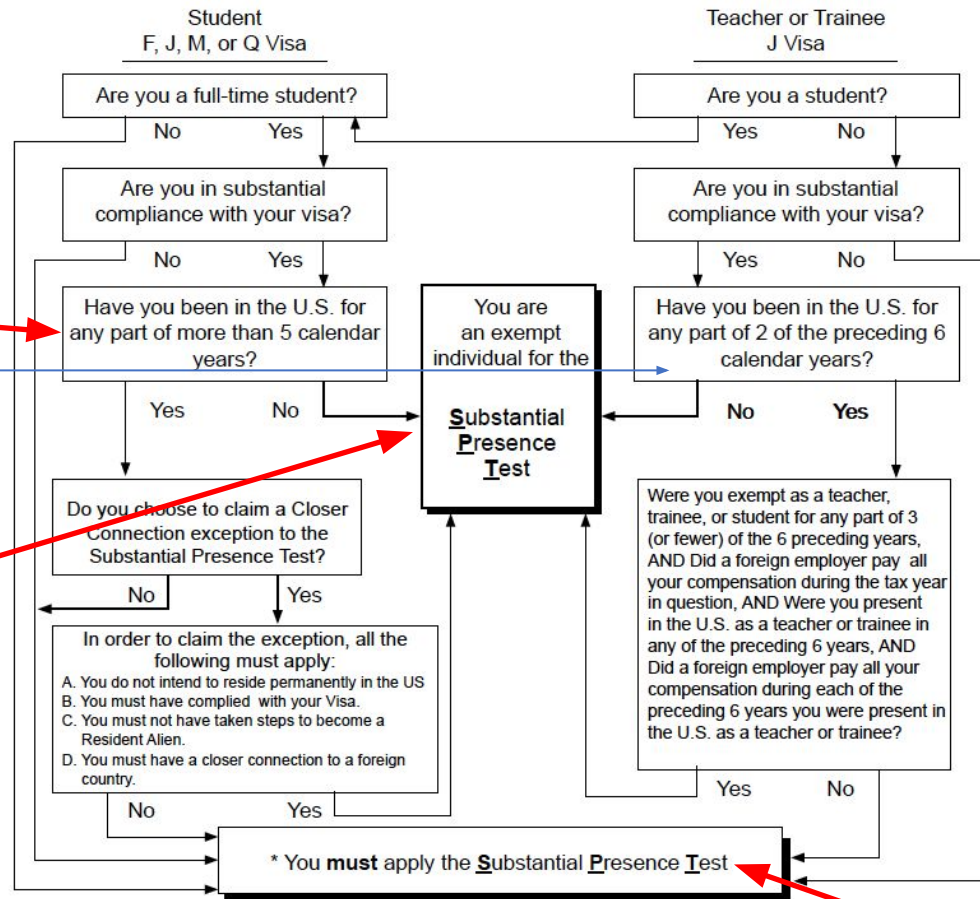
Student
F, J, M, or Q Visa

Teacher or Trainee
J Visa

Are you a full-time student?

No Yes

Are you a student?

Yes No

Are you in substantial compliance with your visa?

No Yes

Are you in substantial compliance with your visa?

Yes No

Have you been in the U.S. for any part of more than 5 calendar years?

You are an exempt individual for the

Substantial Presence Test

Have you been in the U.S. for any part of 2 of the preceding 6 calendar years?

Yes No

No Yes

Do you choose to claim a Closer Connection exception to the Substantial Presence Test?

No Yes

Were you exempt as a teacher, trainee, or student for any part of 3 (or fewer) of the 6 preceding years, AND Did a foreign employer pay all your compensation during the tax year in question, AND Were you present in the U.S. as a teacher or trainee in any of the preceding 6 years, AND Did a foreign employer pay all your compensation during each of the preceding 6 years you were present in the U.S. as a teacher or trainee?

In order to claim the exception, all the following must apply:
A. You do not intend to reside permanently in the US
B. You must have complied with your Visa.
C. You must not have taken steps to become a Resident Alien.
D. You must have a closer connection to a foreign country.

No Yes

Yes No

* You **must** apply the Substantial Presence Test